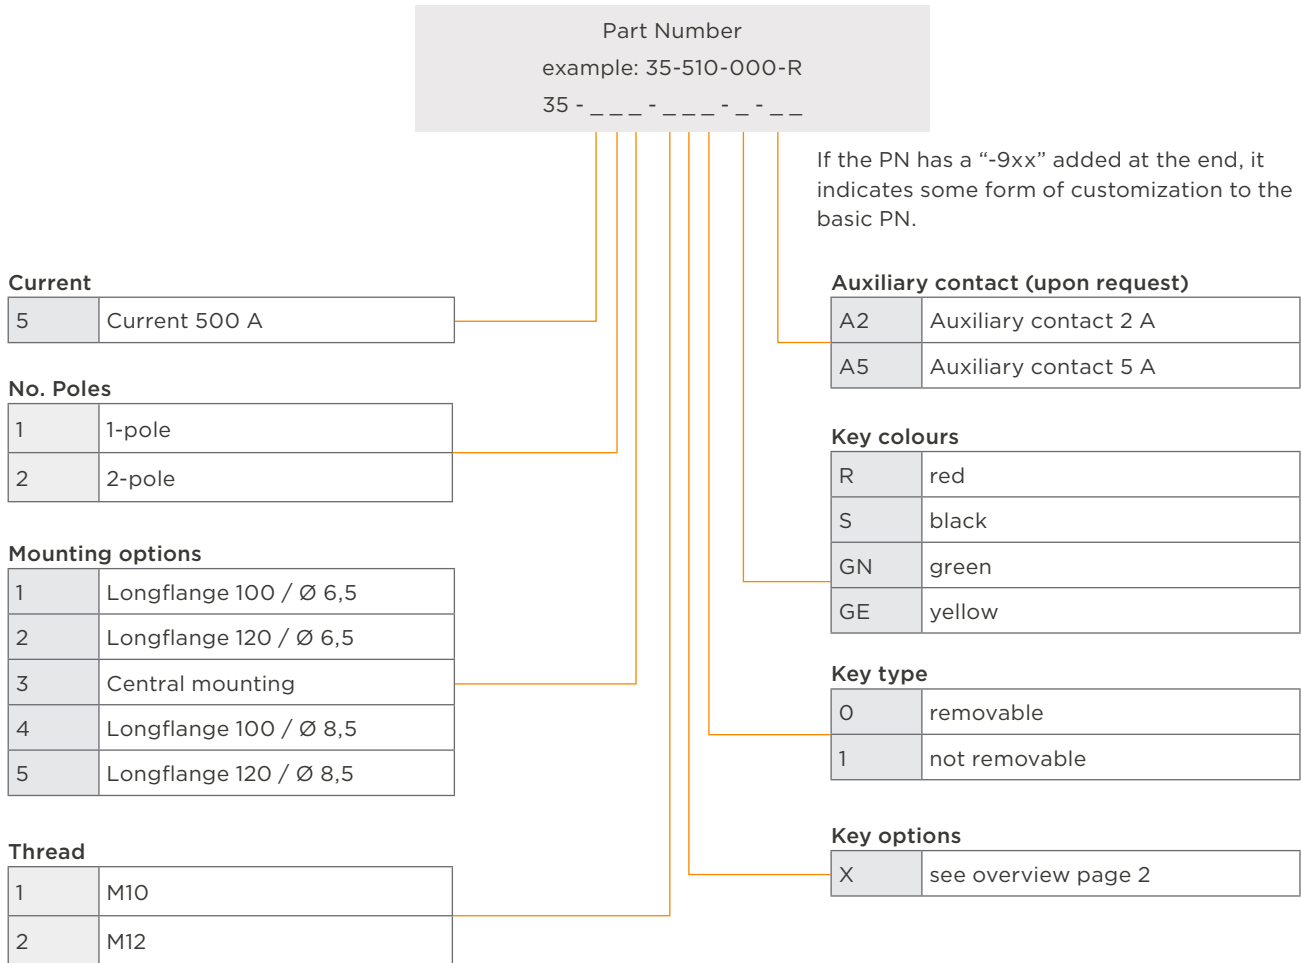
Part Number
example: 35-510-000-R
35 - _ _ _ - _ _ _ - _ - _ _

If the PN has a “-9xx” added at the end, it indicates some form of customization to the basic PN.

Current

| 5 | Current 500 A |
|---|---|

No. Poles

| 1 | 1-pole |
|---|---|
| 2 | 2-pole |

Mounting options

| 1 | Longflange 100 / Ø 6,5 |
|---|---|
| 2 | Longflange 120 / Ø 6,5 |
| 3 | Central mounting |
| 4 | Longflange 100 / Ø 8,5 |
| 5 | Longflange 120 / Ø 8,5 |

Thread

| 1 | M10 |
|---|---|
| 2 | M12 |

Auxiliary contact (upon request)

| A2 | Auxiliary contact 2 A |
|---|---|
| A5 | Auxiliary contact 5 A |

Key colours

| R | red |
|---|---|
| S | black |
| GN | green |
| GE | yellow |

Key type

| 0 | removable |
|---|---|
| 1 | not removable |

Key options

| X | see overview page 2 |
|---|---|